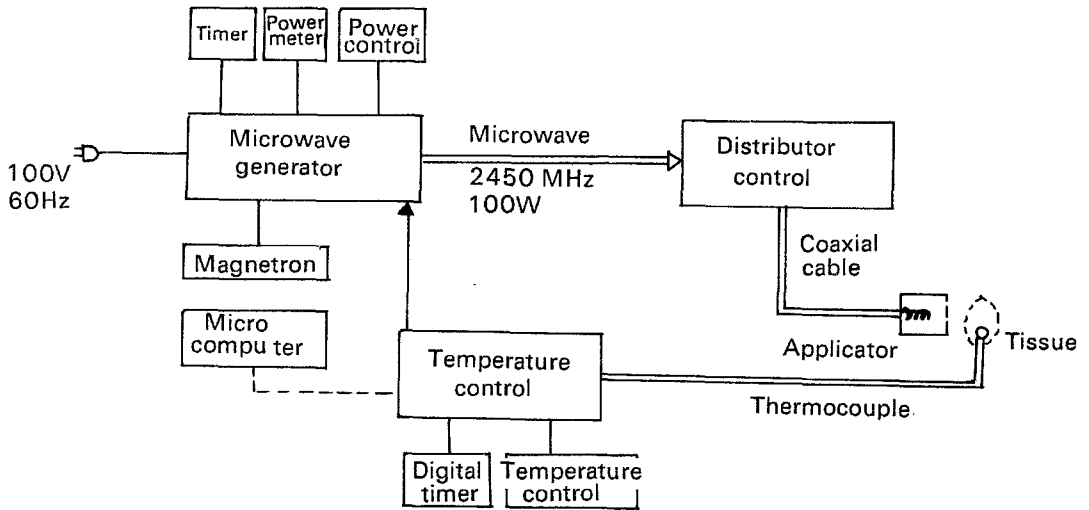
Timer

Power meter

Power control

100V
60Hz

Microwave generator

Microwave

2450 MHz
100W

Distributor control

Coaxial cable

Magnetron

Micro compu ter

Temperature control

Applicator

Tissue

Thermocouple

Digital timer

Temperature control